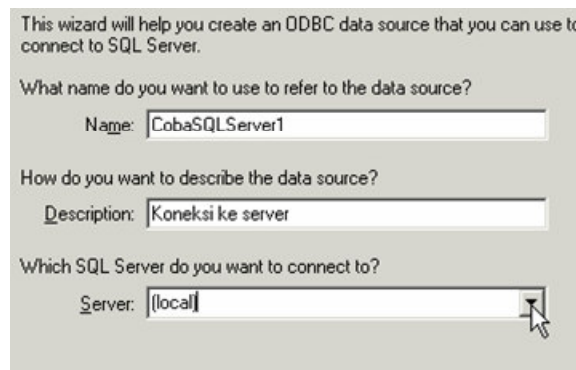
This wizard will help you create an ODBC data source that you can use to connect to SQL Server.

What name do you want to use to refer to the data source?

Name: CobaSQLServer1

How do you want to describe the data source?

Description: Koneksi ke server

Which SQL Server do you want to connect to?

Server: (local)